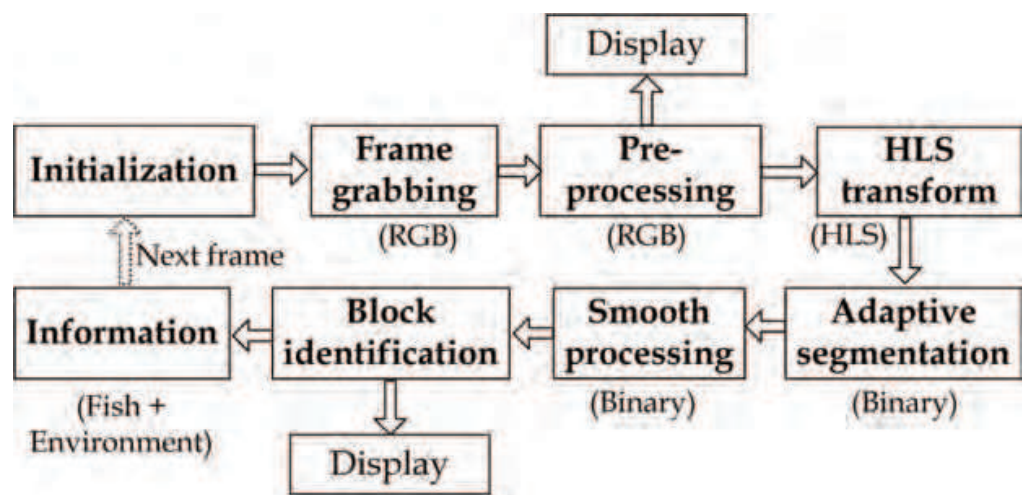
Display

Initialization

Frame grabbing

(RGB)

Pre-processing

(RGB)

HLS transform

(HLS)

Next frame

Information

(Fish + Environment)

Block identification

Display

Smooth processing

(Binary)

Adaptive segmentation

(Binary)